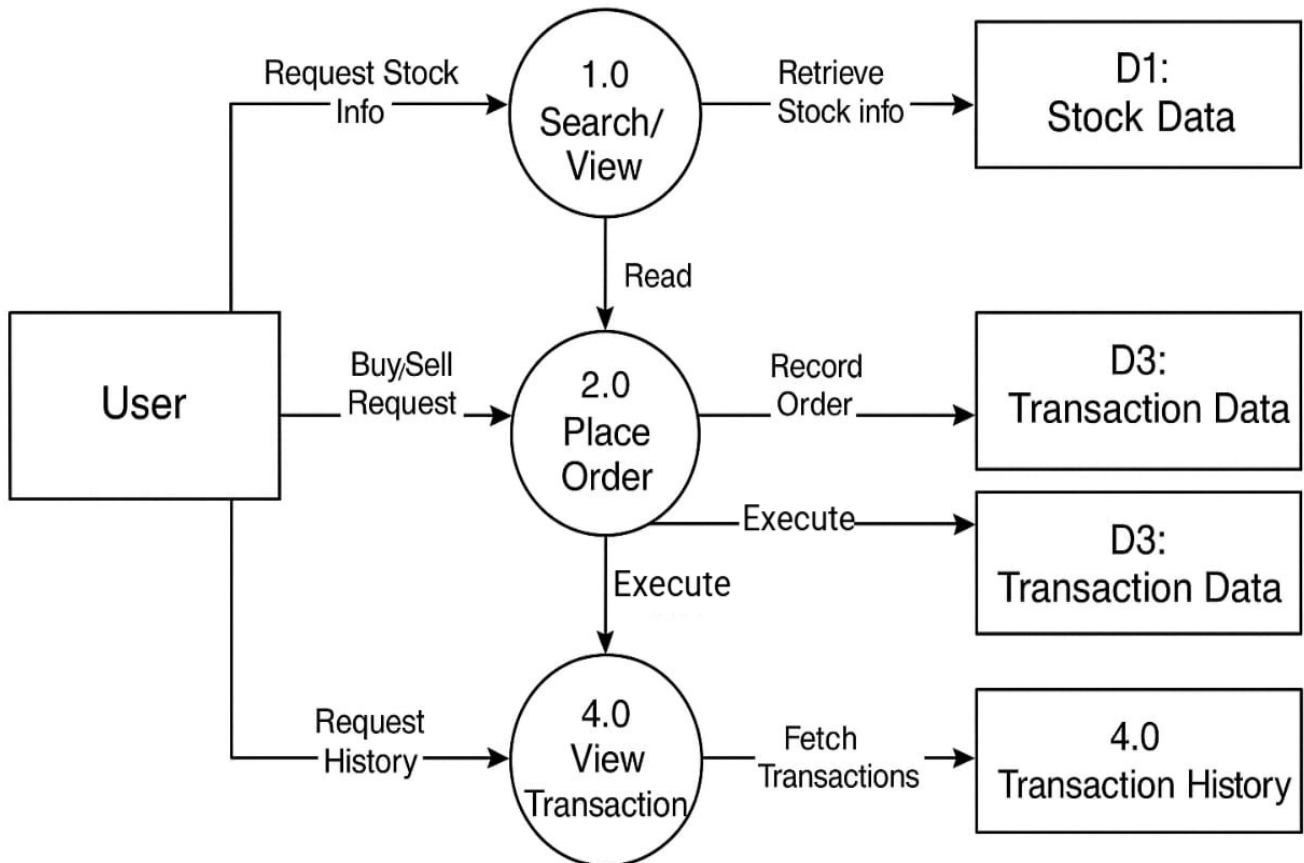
Request Stock Info

1.0 Search/ View

Retrieve Stock info

D1: Stock Data

Read

User

Buy/Sell Request

2.0 Place Order

Record Order

D3: Transaction Data

Execute

D3: Transaction Data

Execute

Request History

4.0 View Transaction

Fetch Transactions

4.0 Transaction History